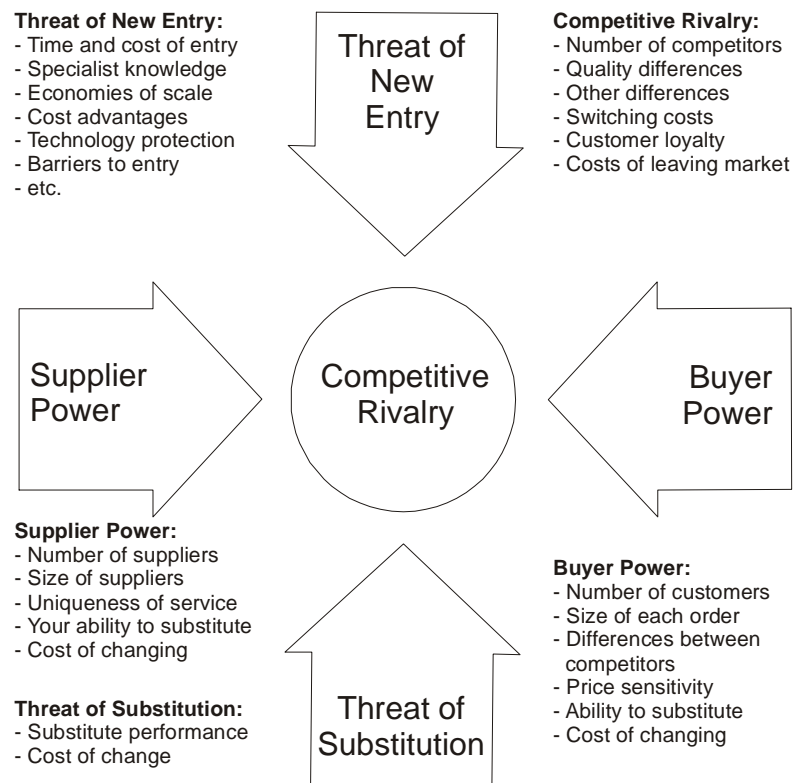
**Threat of New Entry:**
- Time and cost of entry
- Specialist knowledge
- Economies of scale
- Cost advantages
- Technology protection
- Barriers to entry
- etc.

Threat of New Entry

**Competitive Rivalry:**
- Number of competitors
- Quality differences
- Other differences
- Switching costs
- Customer loyalty
- Costs of leaving market

Supplier Power

Competitive Rivalry

Buyer Power

**Supplier Power:**
- Number of suppliers
- Size of suppliers
- Uniqueness of service
- Your ability to substitute
- Cost of changing

**Threat of Substitution:**
- Substitute performance
- Cost of change

Threat of Substitution

**Buyer Power:**
- Number of customers
- Size of each order
- Differences between competitors
- Price sensitivity
- Ability to substitute
- Cost of changing